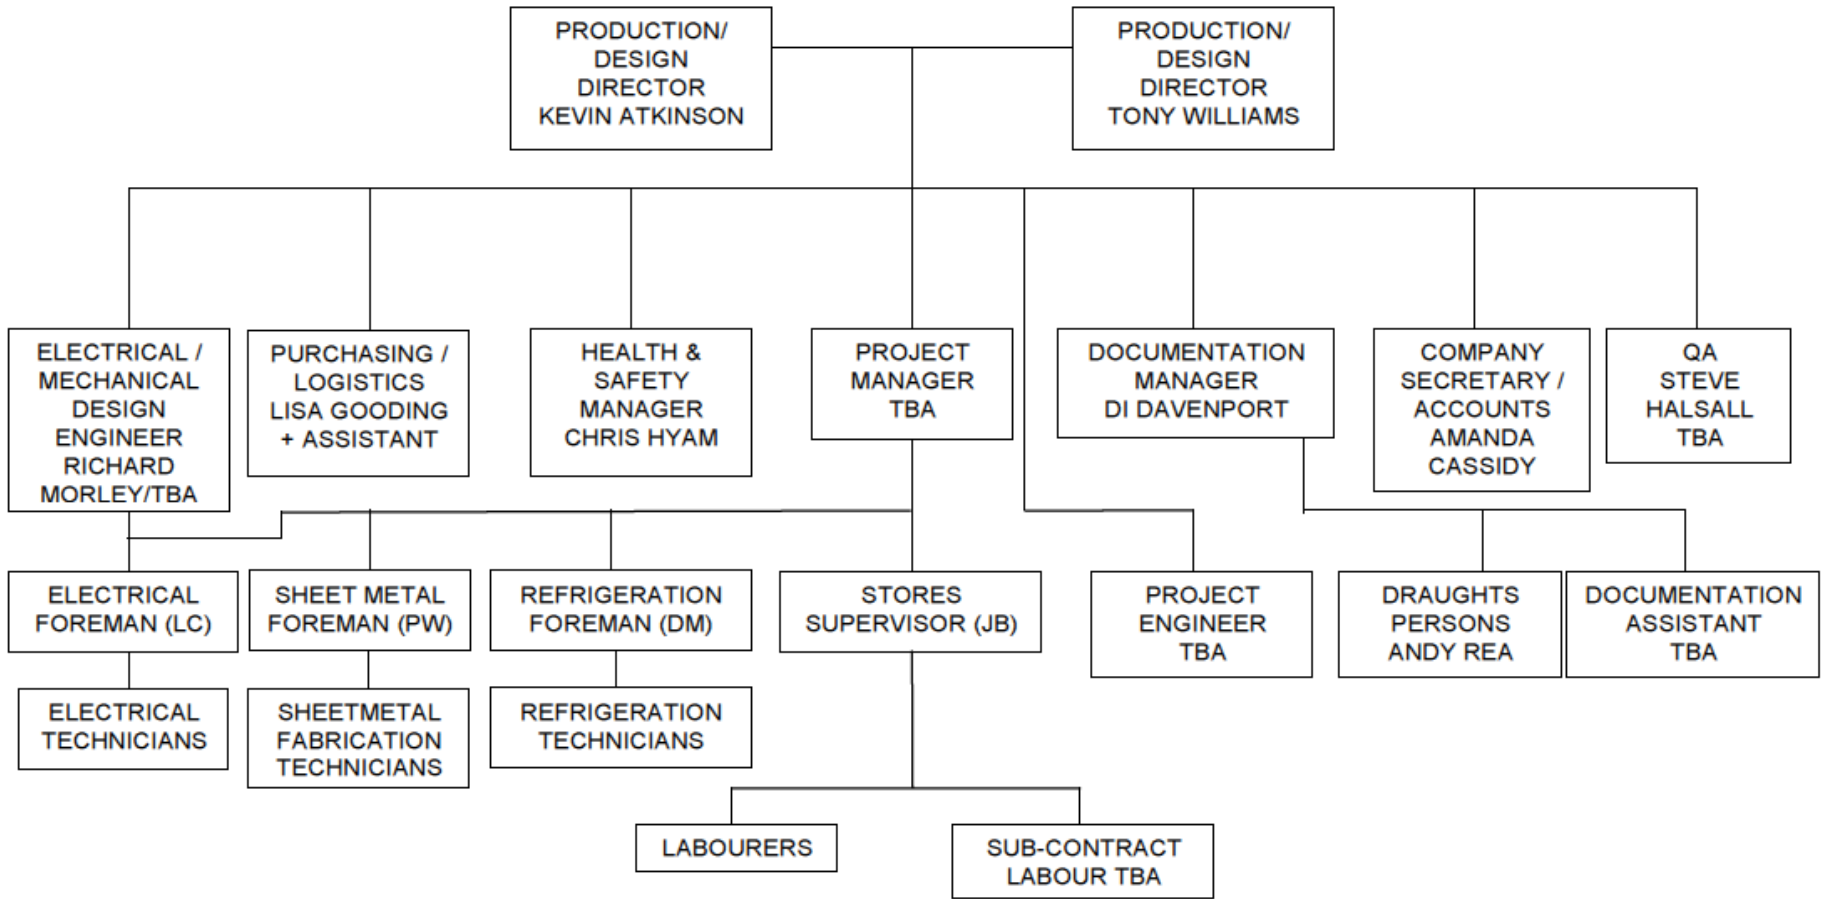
PRODUCTION/ DESIGN DIRECTOR KEVIN ATKINSON

PRODUCTION/ DESIGN DIRECTOR TONY WILLIAMS

ELECTRICAL / MECHANICAL DESIGN ENGINEER RICHARD MORLEY/TBA

PURCHASING / LOGISTICS LISA GOODING + ASSISTANT

HEALTH & SAFETY MANAGER CHRIS HYAM

PROJECT MANAGER TBA

DOCUMENTATION MANAGER DI DAVENPORT

COMPANY SECRETARY / ACCOUNTS AMANDA CASSIDY

QA STEVE HALSALL TBA

ELECTRICAL FOREMAN (LC)

SHEET METAL FOREMAN (PW)

REFRIGERATION FOREMAN (DM)

STORES SUPERVISOR (JB)

PROJECT ENGINEER TBA

DRAUGHTS PERSONS ANDY REA

DOCUMENTATION ASSISTANT TBA

ELECTRICAL TECHNICIANS

SHEETMETAL FABRICATION TECHNICIANS

REFRIGERATION TECHNICIANS

LABOURERS

SUB-CONTRACT LABOUR TBA